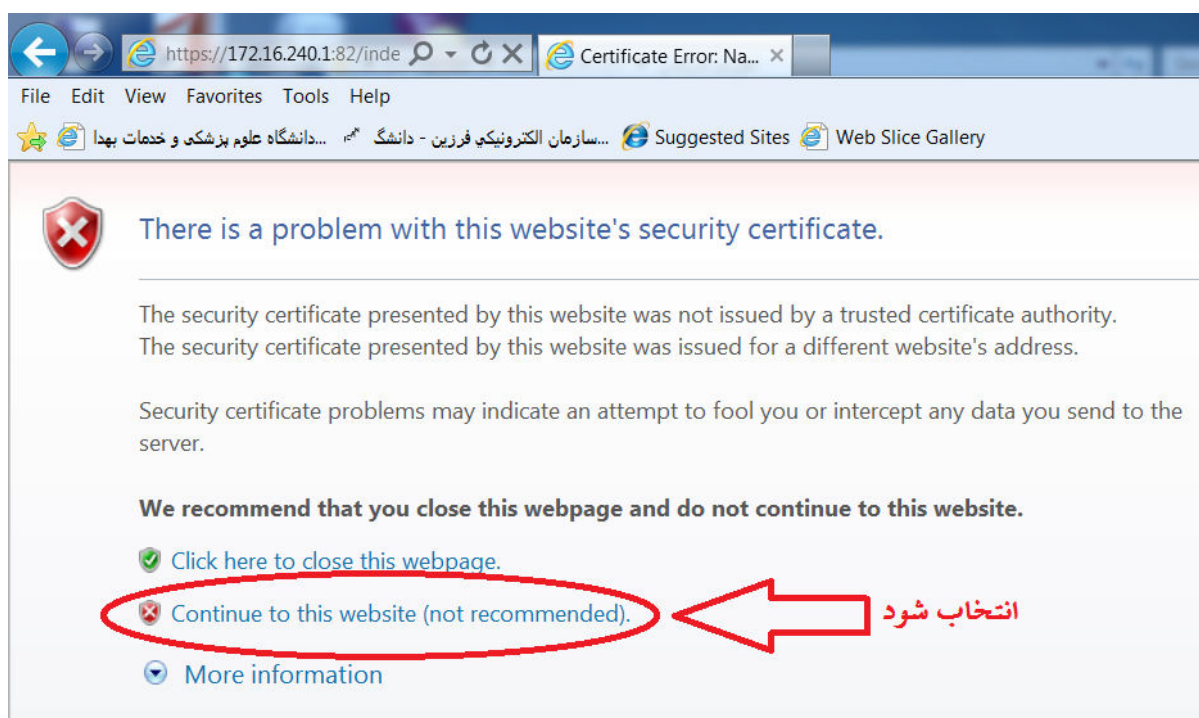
https://172.16.240.1:82/inde
Certificate Error: Na...
File Edit View Favorites Tools Help
دانشگاه علوم پزشکی و خدمات بهدا... سازمان الکترونیکي فرزین - دانشگ... Suggested Sites Web Slice Gallery

There is a problem with this website's security certificate.

The security certificate presented by this website was not issued by a trusted certificate authority.
The security certificate presented by this website was issued for a different website's address.

Security certificate problems may indicate an attempt to fool you or intercept any data you send to the server.

We recommend that you close this webpage and do not continue to this website.

Click here to close this webpage.

Continue to this website (not recommended).

انتخاب شود

More information